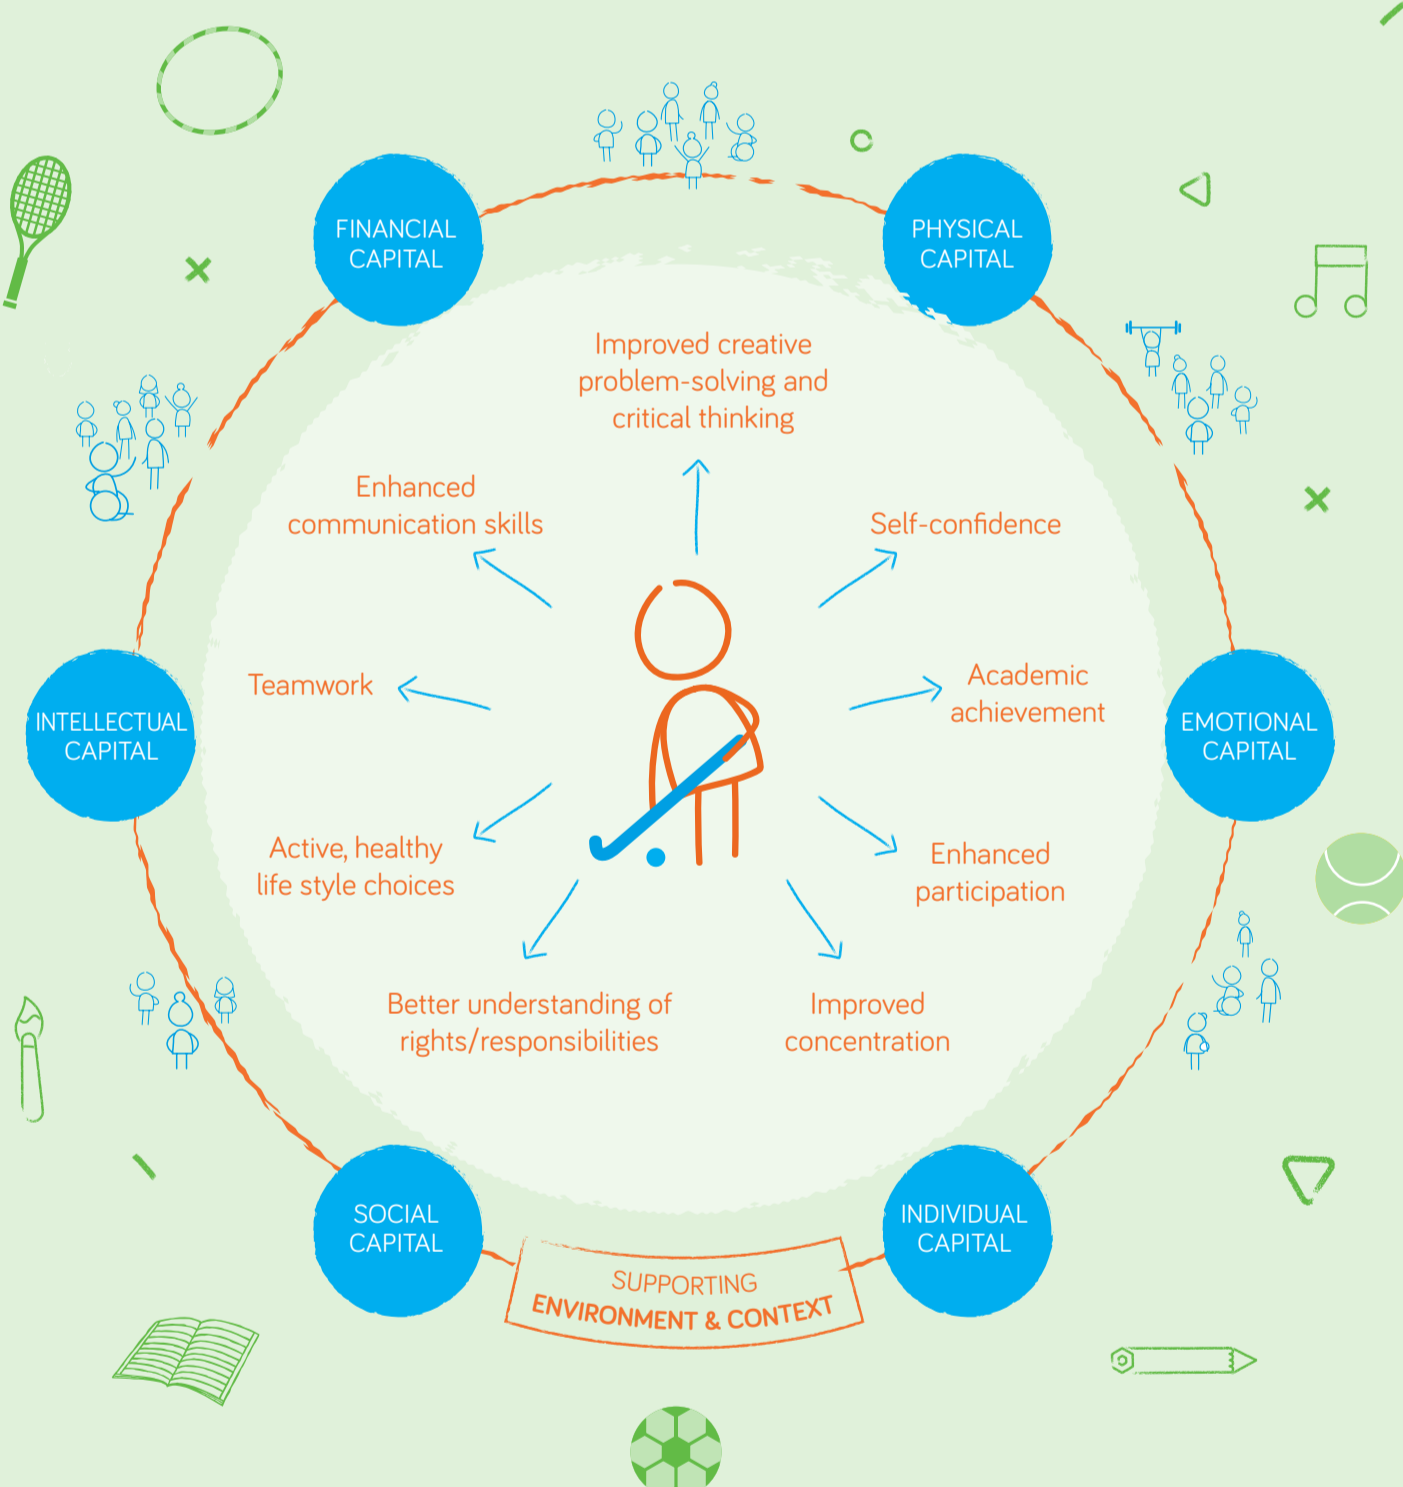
FINANCIAL CAPITAL

PHYSICAL CAPITAL

Improved creative problem-solving and critical thinking

Enhanced communication skills

Self-confidence

Teamwork

Academic achievement

INTELLECTUAL CAPITAL

EMOTIONAL CAPITAL

Active, healthy life style choices

Enhanced participation

Better understanding of rights/responsibilities

Improved concentration

SOCIAL CAPITAL

INDIVIDUAL CAPITAL

SUPPORTING ENVIRONMENT & CONTEXT